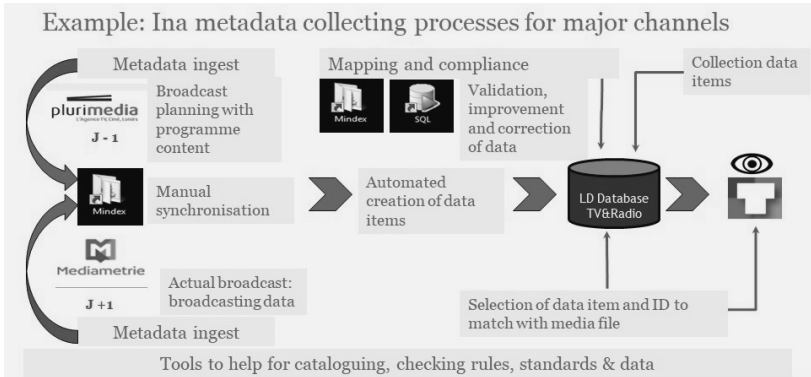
Example: Ina metadata collecting processes for major channels

Metadata ingest

plurimedia
L'agence TV, Ciné, Loisirs

J - 1

Broadcast planning with programme content

Mapping and compliance

Mindex

SQL

Validation, improvement and correction of data

Collection data items

Mindex

Manual synchronisation

Automated creation of data items

LD Database TV&Radio

Mediametrie

J +1

Actual broadcast: broadcasting data

Selection of data item and ID to match with media file

Metadata ingest

Tools to help for cataloguing, checking rules, standards & data